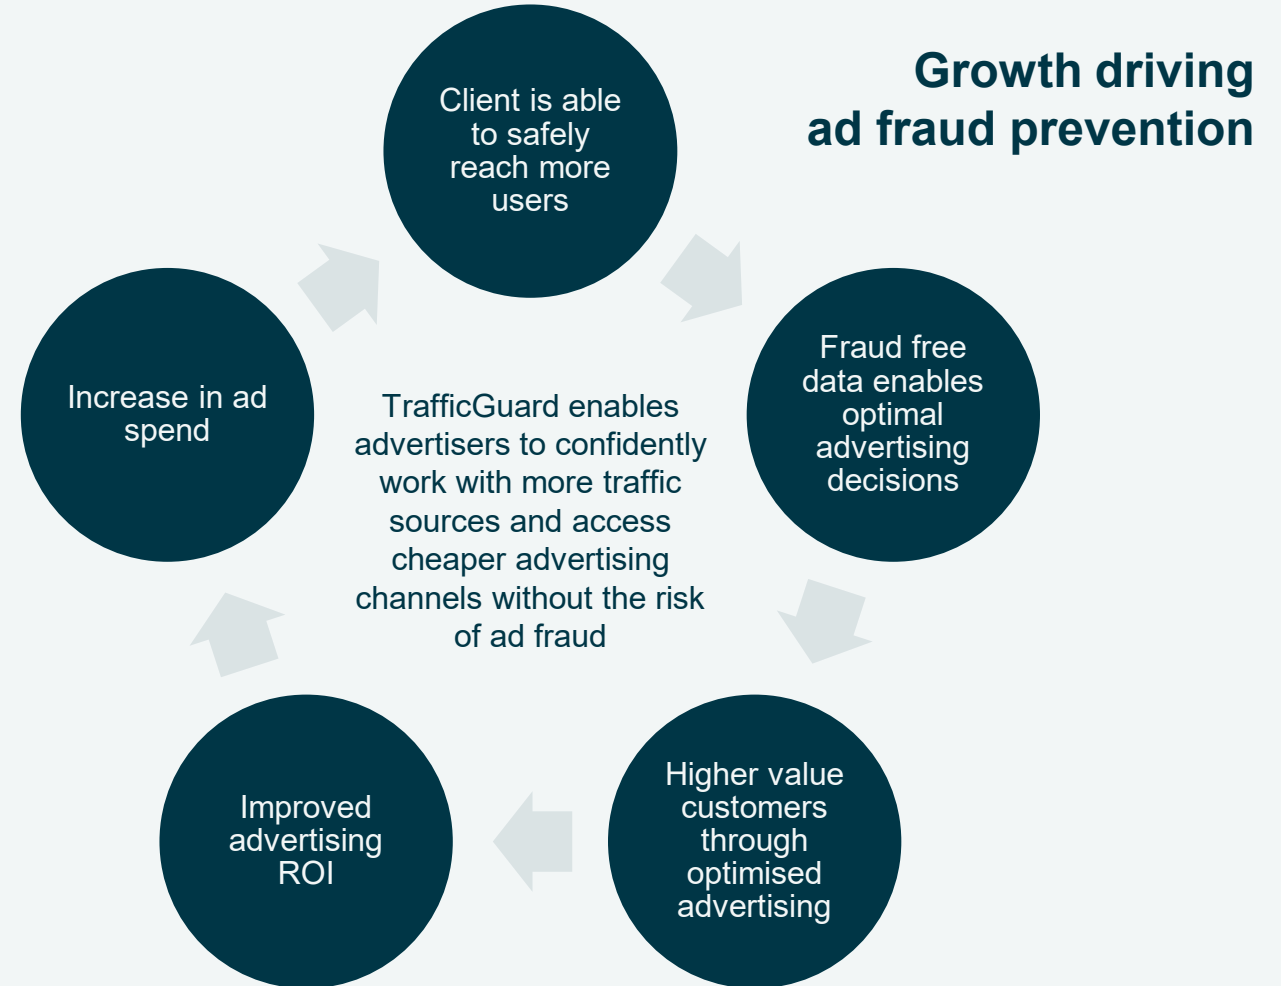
Growth driving ad fraud prevention

Client is able to safely reach more users

Fraud free data enables optimal advertising decisions

Higher value customers through optimised advertising

Improved advertising ROI

Increase in ad spend

TrafficGuard enables advertisers to confidently work with more traffic sources and access cheaper advertising channels without the risk of ad fraud